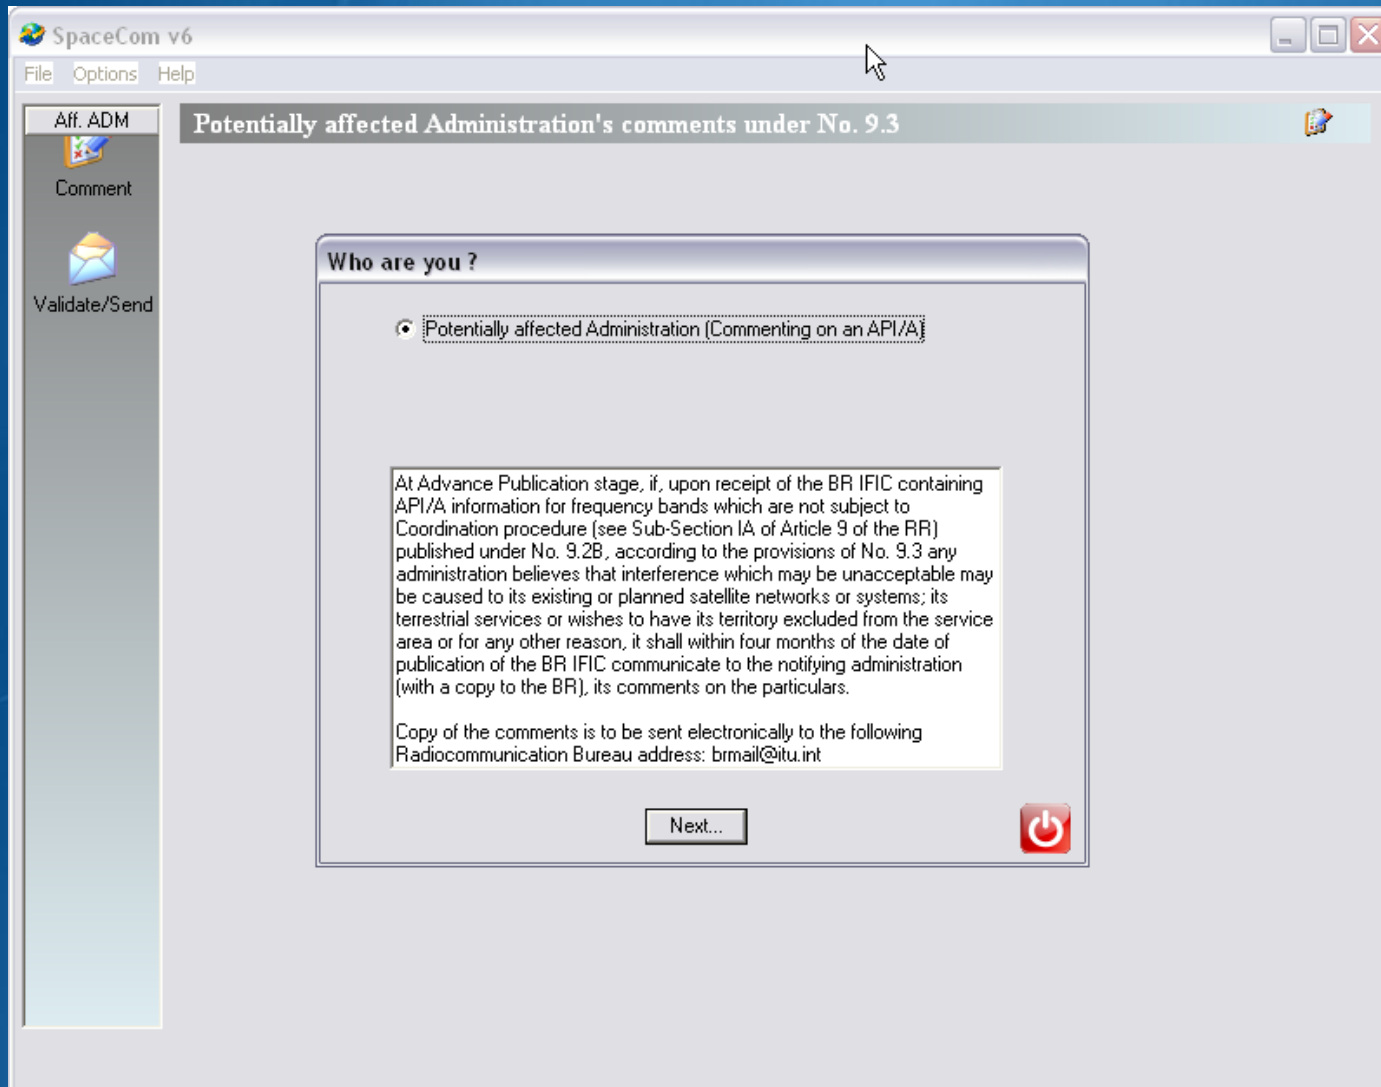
SpaceCom v6

File Options Help

Aff. ADM

Comment

Validate/Send

Potentially affected Administration's comments under No. 9.3

Who are you ?

Potentially affected Administration (Commenting on an API/A)

At Advance Publication stage, if, upon receipt of the BR IFIC containing API/A information for frequency bands which are not subject to Coordination procedure (see Sub-Section IA of Article 9 of the RR) published under No. 9.2B, according to the provisions of No. 9.3 any administration believes that interference which may be unacceptable may be caused to its existing or planned satellite networks or systems; its terrestrial services or wishes to have its territory excluded from the service area or for any other reason, it shall within four months of the date of publication of the BR IFIC communicate to the notifying administration (with a copy to the BR), its comments on the particulars.

Copy of the comments is to be sent electronically to the following Radiocommunication Bureau address: brmail@itu.int

Next...